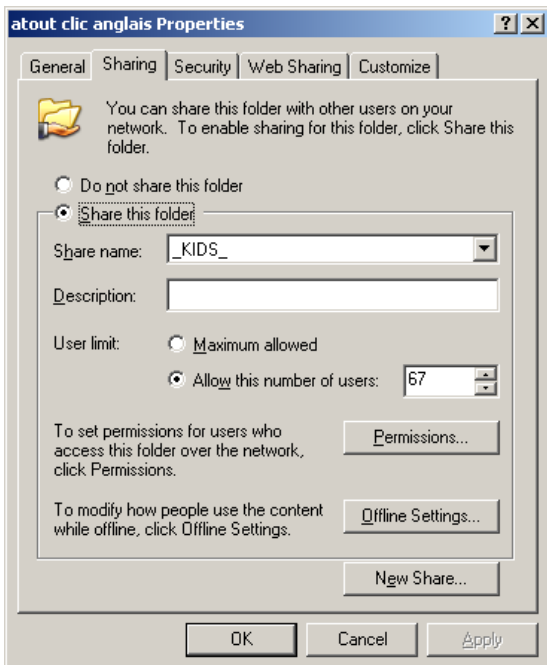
atout clic anglais Properties

?

X

General

Sharing

Security

Web Sharing

Customize

You can share this folder with other users on your network. To enable sharing for this folder, click Share this folder.

Do not share this folder

Share this folder

Share name: _KIDS_

Description:

User limit:

Maximum allowed

Allow this number of users: 67

To set permissions for users who access this folder over the network, click Permissions.

Permissions...

To modify how people use the content while offline, click Offline Settings.

Offline Settings...

New Share...

OK

Cancel

Apply